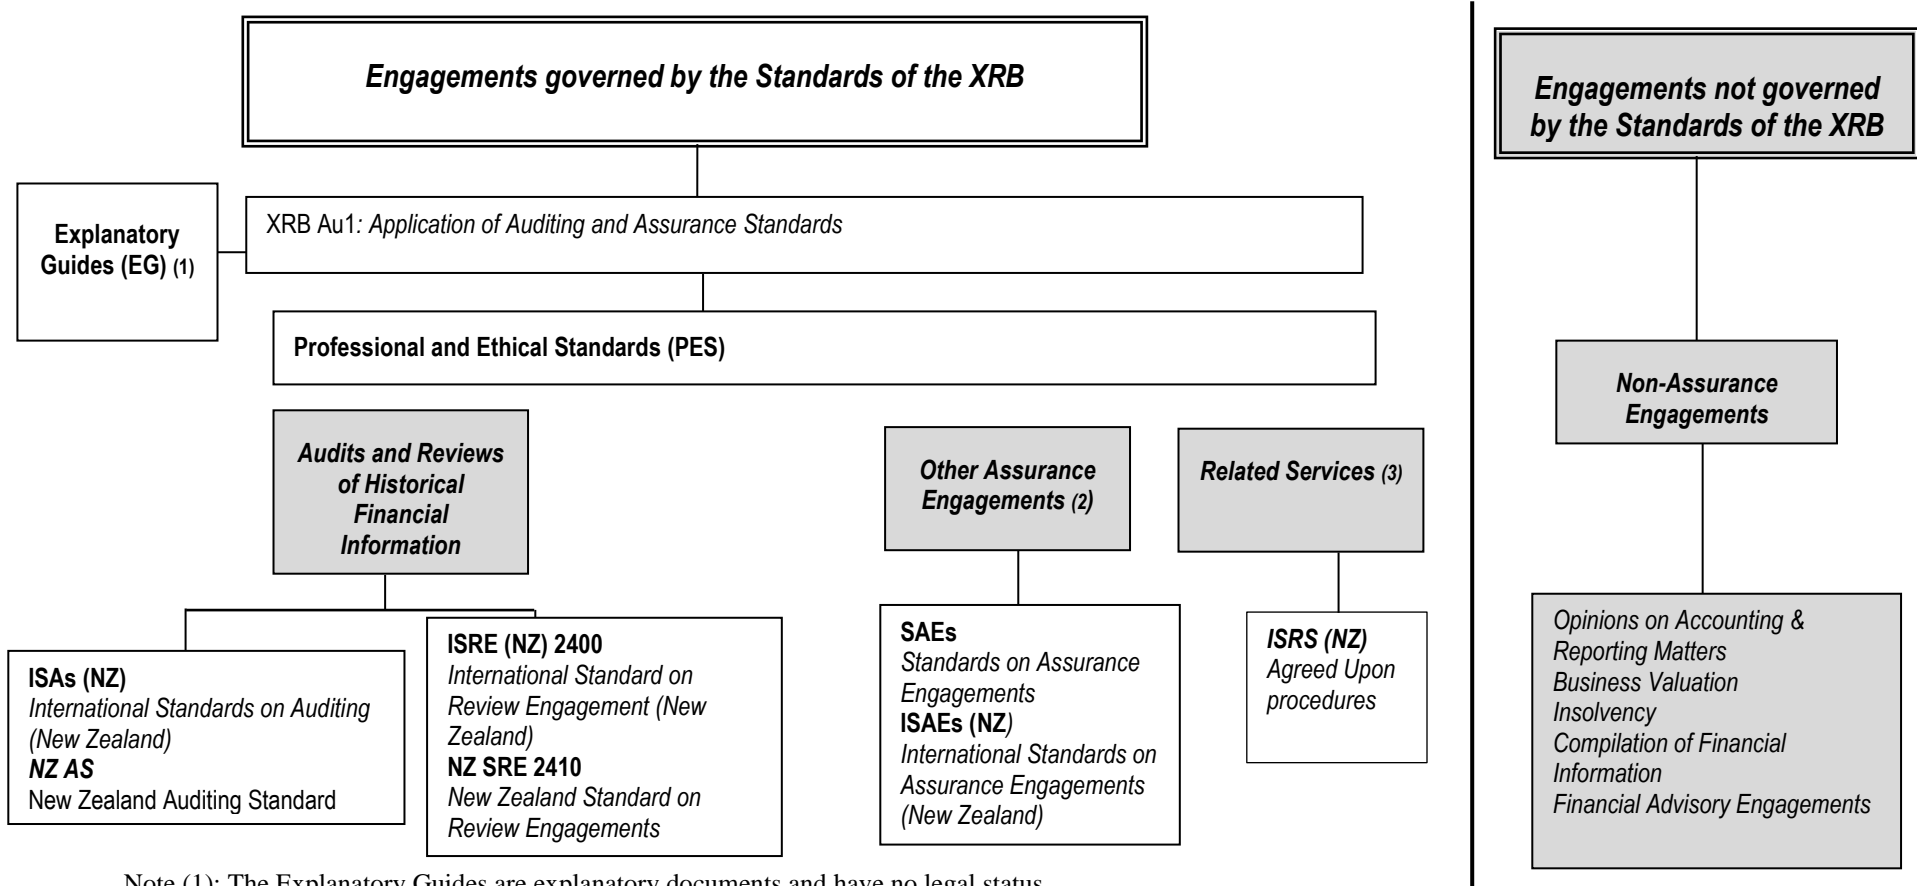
Engagements governed by the Standards of the XRB

Engagements not governed by the Standards of the XRB

Explanatory Guides (EG) (1)

XRB Au1: Application of Auditing and Assurance Standards

Professional and Ethical Standards (PES)

Audits and Reviews of Historical Financial Information

Other Assurance Engagements (2)

Related Services (3)

Non-Assurance Engagements

ISAs (NZ)
International Standards on Auditing (New Zealand)
NZ AS
New Zealand Auditing Standard

ISRE (NZ) 2400
International Standard on Review Engagement (New Zealand)
NZ SRE 2410
New Zealand Standard on Review Engagements

SAEs
Standards on Assurance Engagements
ISAEs (NZ)
International Standards on Assurance Engagements (New Zealand)

ISRS (NZ)
Agreed Upon procedures

Opinions on Accounting & Reporting Matters
Business Valuation
Insolvency
Compilation of Financial Information
Financial Advisory Engagements

Note (1): The Explanatory Guides are explanatory documents and have no legal status